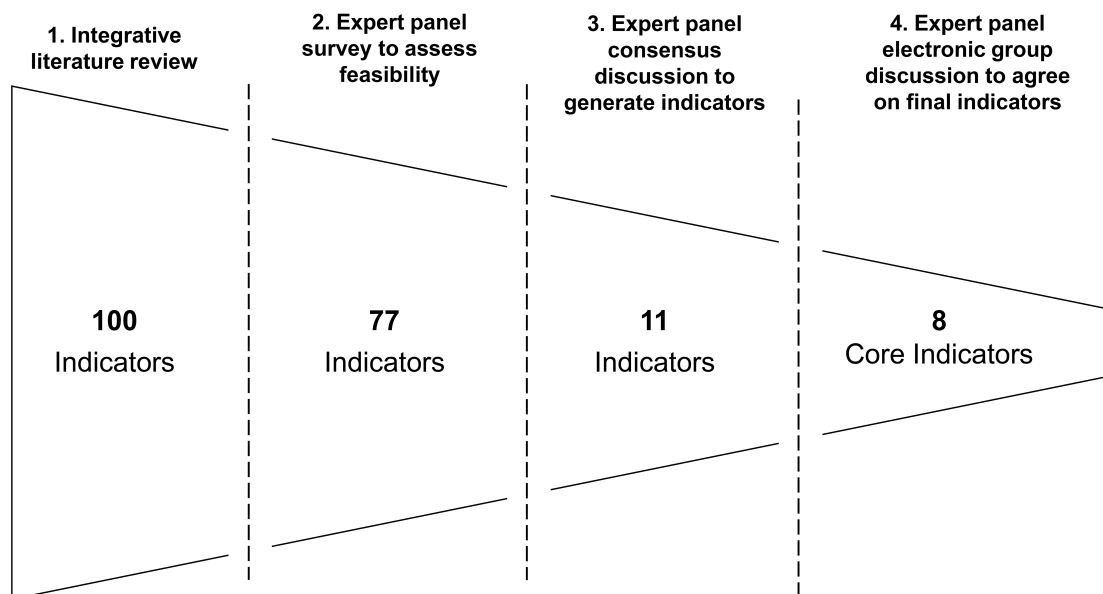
1. Integrative literature review

2. Expert panel survey to assess feasibility

3. Expert panel consensus discussion to generate indicators

4. Expert panel electronic group discussion to agree on final indicators

100
Indicators

77
Indicators

11
Indicators

8
Core Indicators